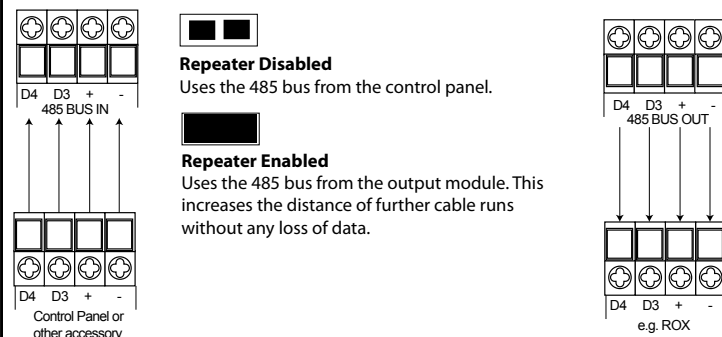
D4 D3 + -
485 BUS IN

D4 D3 + -
Control Panel or other accessory

Repeater Disabled
Uses the 485 bus from the control panel.

Repeater Enabled
Uses the 485 bus from the output module. This increases the distance of further cable runs without any loss of data.

D4 D3 + -
485 BUS OUT

D4 D3 + -
e.g. ROX